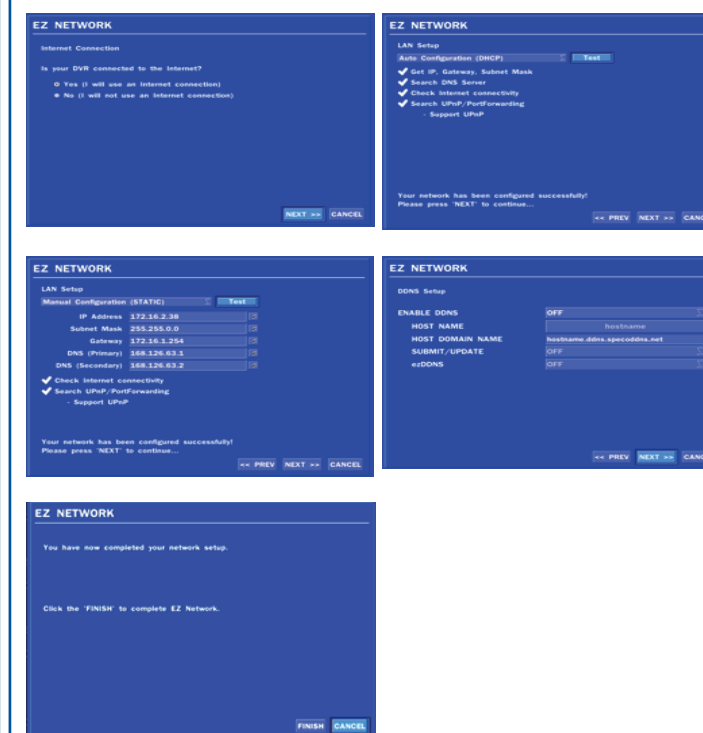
EZ NETWORK

Internet Connection

Is your DVR connected to the Internet?

Yes (I will use an Internet connection)

No (I will not use an Internet connection)

NEXT >> CANCEL

EZ NETWORK

LAN Setup

Auto Configuration (DHCP) Test

Get IP, Gateway, Subnet Mask

Search DNS Server

Check Internet connectivity

Search UPnP/PortForwarding

- Support UPnP

Your network has been configured successfully!
Please press 'NEXT' to continue...

<< PREV NEXT >> CANC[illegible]

EZ NETWORK

LAN Setup

Manual Configuration (STATIC) Test

| | |
|---|---|
| IP Address | 172.16.2.38 |
| Subnet Mask | 255.255.0.0 |
| Gateway | 172.16.1.254 |
| DNS (Primary) | 168.126.63.1 |
| DNS (Secondary) | 168.126.63.2 |

Check Internet connectivity

Search UPnP/PortForwarding

- Support UPnP

Your network has been configured successfully!
Please press 'NEXT' to continue...

<< PREV NEXT >> CANCEL

EZ NETWORK

DDNS Setup

| | |
|---|---|
| ENABLE DDNS | OFF |
| HOST NAME | hostname |
| HOST DOMAIN NAME | hostname.ddns.specoddns.net |
| SUBMIT/UPDATE | OFF |
| ezDDNS | OFF |

<< PREV NEXT >> CANC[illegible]

EZ NETWORK

You have now completed your network setup.

Click the 'FINISH' to complete EZ Network.

FINISH CANCEL